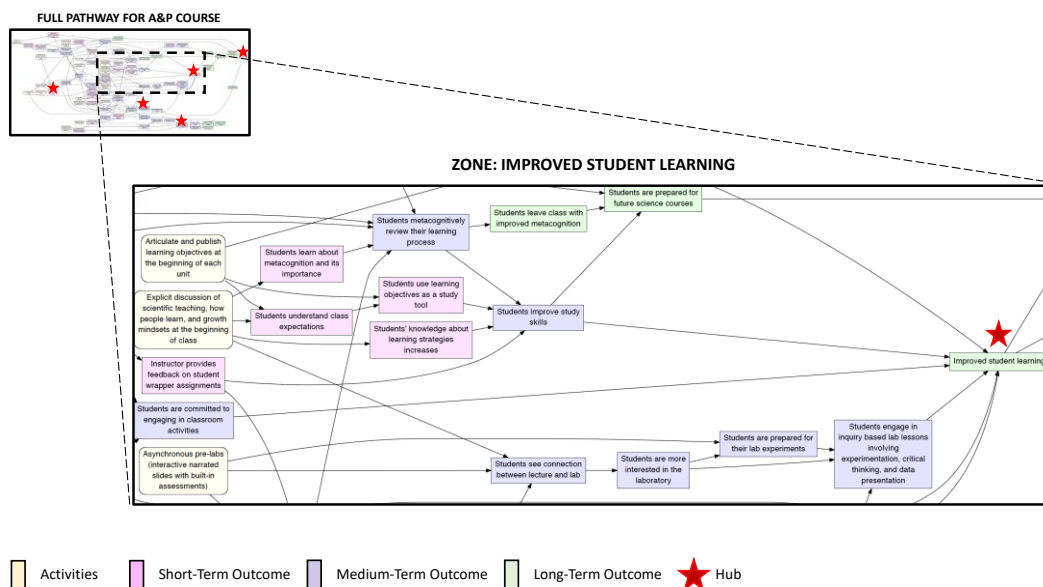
FULL PATHWAY FOR A&P COURSE

ZONE: IMPROVED STUDENT LEARNING

Students metacognitively review their learning process

Students leave class with improved metacognition

Students are prepared for future science courses

Articulate and publish learning objectives at the beginning of each unit

Students learn about metacognition and its importance

Students use learning objectives as a study tool

Explicit discussion of scientific teaching, how people learn, and growth mindsets at the beginning of class

Students understand class expectations

Students improve study skills

Students' knowledge about learning strategies increases

Improved student learning

Instructor provides feedback on student wrapper assignments

Students are committed to engaging in classroom activities

Students are prepared for their lab experiments

Students engage in inquiry based lab lessons involving experimentation, critical thinking, and data presentation

Asynchronous pre-labs (interactive narrated slides with built-in assessments)

Students see connection between lecture and lab

Students are more interested in the laboratory

Activities

Short-Term Outcome

Medium-Term Outcome

Long-Term Outcome

Hub